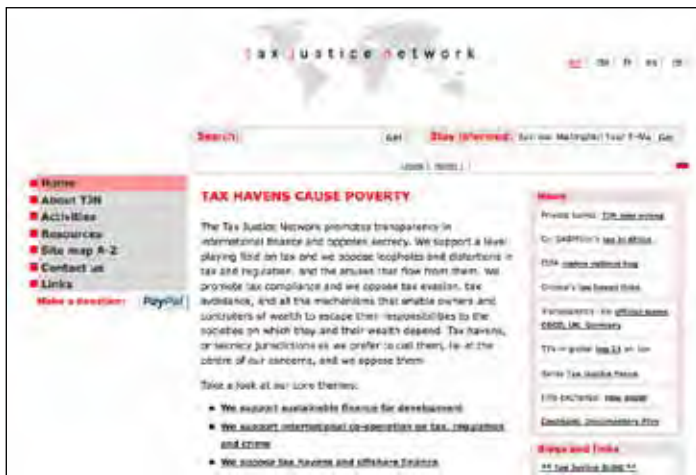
tax justice network

en | de | fr | es | it

Search: Go! Stay informed: Join our Mailinglist! Your E-Ma Go

Login | Home |

■ Home
■ About TJN
■ Activities
■ Resources
■ Site map A-Z
■ Contact us
■ Links
Make a donation: PayPal

TAX HAVENS CAUSE POVERTY

The Tax Justice Network promotes transparency in international finance and opposes secrecy. We support a level playing field on tax and we oppose loopholes and distortions in tax and regulation, and the abuses that flow from them. We promote tax compliance and we oppose tax evasion, tax avoidance, and all the mechanisms that enable owners and controllers of wealth to escape their responsibilities to the societies on which they and their wealth depend. Tax havens, or secrecy jurisdictions as we prefer to call them, lie at the centre of our concerns, and we oppose them.

Take a look at our core themes:

■ We support sustainable finance for development
■ We support international co-operation on tax, regulation and crime
■ We oppose tax havens and offshore finance

News

Private banks: TJN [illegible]
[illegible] tax in Africa
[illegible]
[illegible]
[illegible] OECD, UK, Germany
TJN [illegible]
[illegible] Tax Justice Focus
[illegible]
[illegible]

Blogs and links
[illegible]